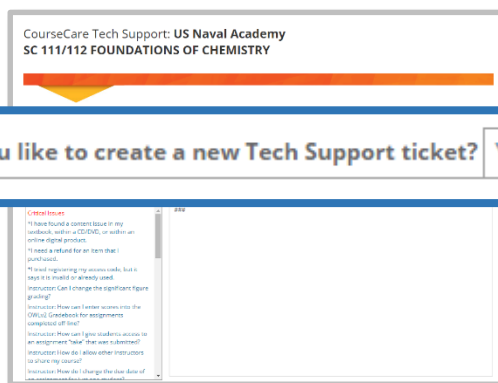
CourseCare Tech Support: US Naval Academy
SC 111/112 FOUNDATIONS OF CHEMISTRY

u like to create a new Tech Support ticket? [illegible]

Critical Issues
*I have found a content issue in my textbook, within a CD/DVD, or within an online digital product.
*I need a refund for an item that I purchased.
*I tried registering my access code, but it says it is invalid or already used.
Instructor: Can I change the significant figure grading?
Instructor: How can I enter scores into the OWLv2 Gradebook for assignments completed off line?
Instructor: How can I give students access to an assignment "take" that was submitted?
Instructor: How do I allow other instructors to share my course?
Instructor: How do I change the due date of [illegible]

###